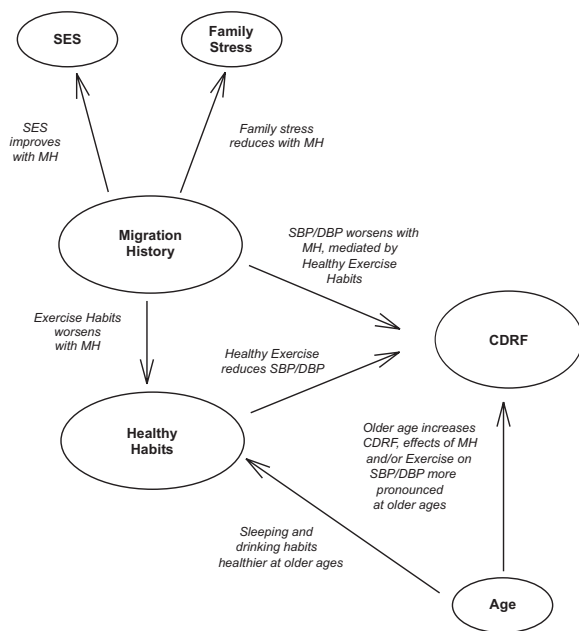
SES

Family Stress

SES improves with MH

Family stress reduces with MH

Migration History

SBP/DBP worsens with MH, mediated by Healthy Exercise Habits

Exercise Habits worsens with MH

CDRF

Healthy Exercise reduces SBP/DBP

Healthy Habits

Older age increases CDRF, effects of MH and/or Exercise on SBP/DBP more pronounced at older ages

Sleeping and drinking habits healthier at older ages

Age